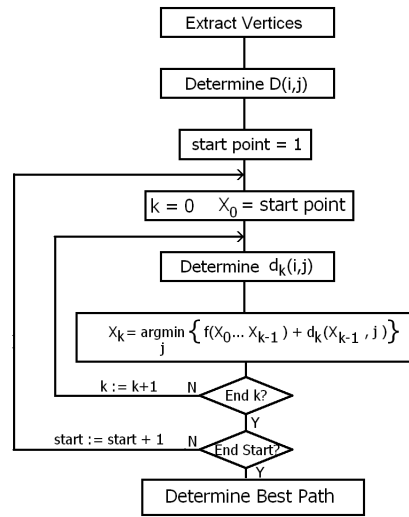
Extract Vertices

Determine D(i,j)

start point = 1

k = 0 $X_0$ = start point

Determine $d_k(i,j)$

$X_k = \underset{j}{\text{argmin}} \left\{ f(X_0 \ldots X_{k-1}) + d_k(X_{k-1}, j) \right\}$

k := k+1

N

End k?

Y

start := start + 1

N

End Start?

Y

Determine Best Path